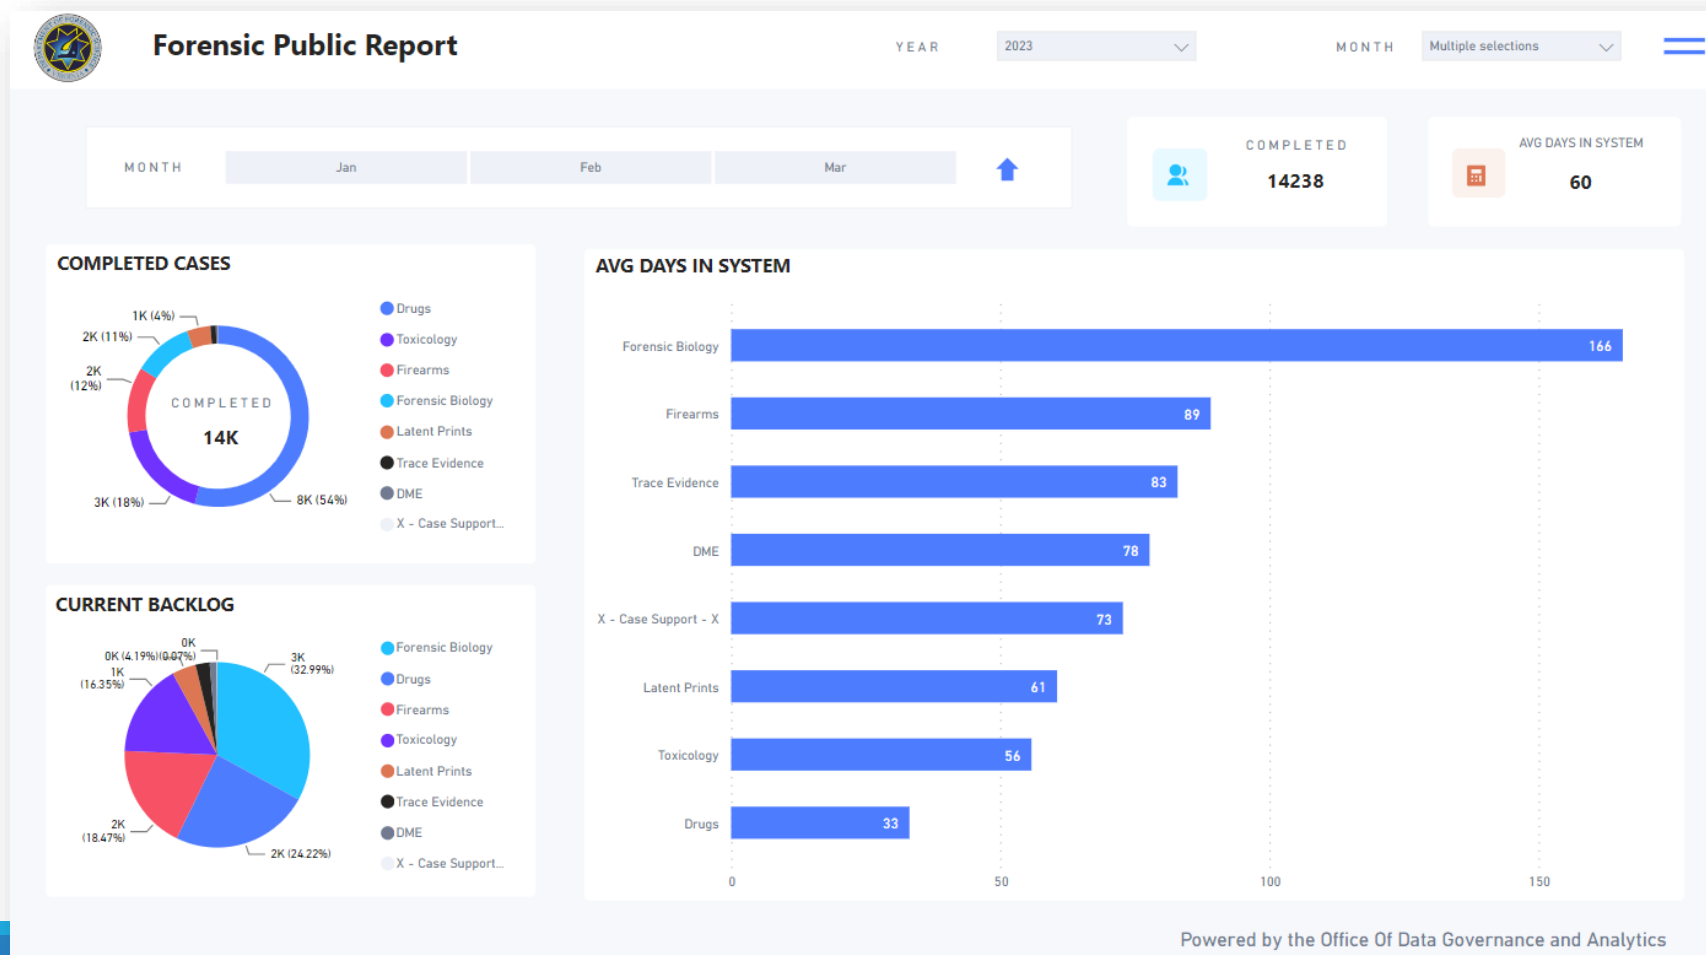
Forensic Public Report

YEAR 2023

MONTH Multiple selections

MONTH Jan Feb Mar

COMPLETED
14238

AVG DAYS IN SYSTEM
60

COMPLETED CASES

1K (4%)
2K (11%)
2K (12%)
COMPLETED
14K
3K (18%)
8K (54%)

Drugs
Toxicology
Firearms
Forensic Biology
Latent Prints
Trace Evidence
DME
X - Case Support...

CURRENT BACKLOG

0K
0K (4.19%)(0.07%)
1K (16.35%)
3K (32.99%)
2K (18.47%)
2K (24.22%)

Forensic Biology
Drugs
Firearms
Toxicology
Latent Prints
Trace Evidence
DME
X - Case Support...

AVG DAYS IN SYSTEM

| Category | Value |
|---|---|
| Forensic Biology | 166 |
| Firearms | 89 |
| Trace Evidence | 83 |
| DME | 78 |
| X - Case Support - X | 73 |
| Latent Prints | 61 |
| Toxicology | 56 |
| Drugs | 33 |

0 50 100 150

Powered by the Office Of Data Governance and Analytics